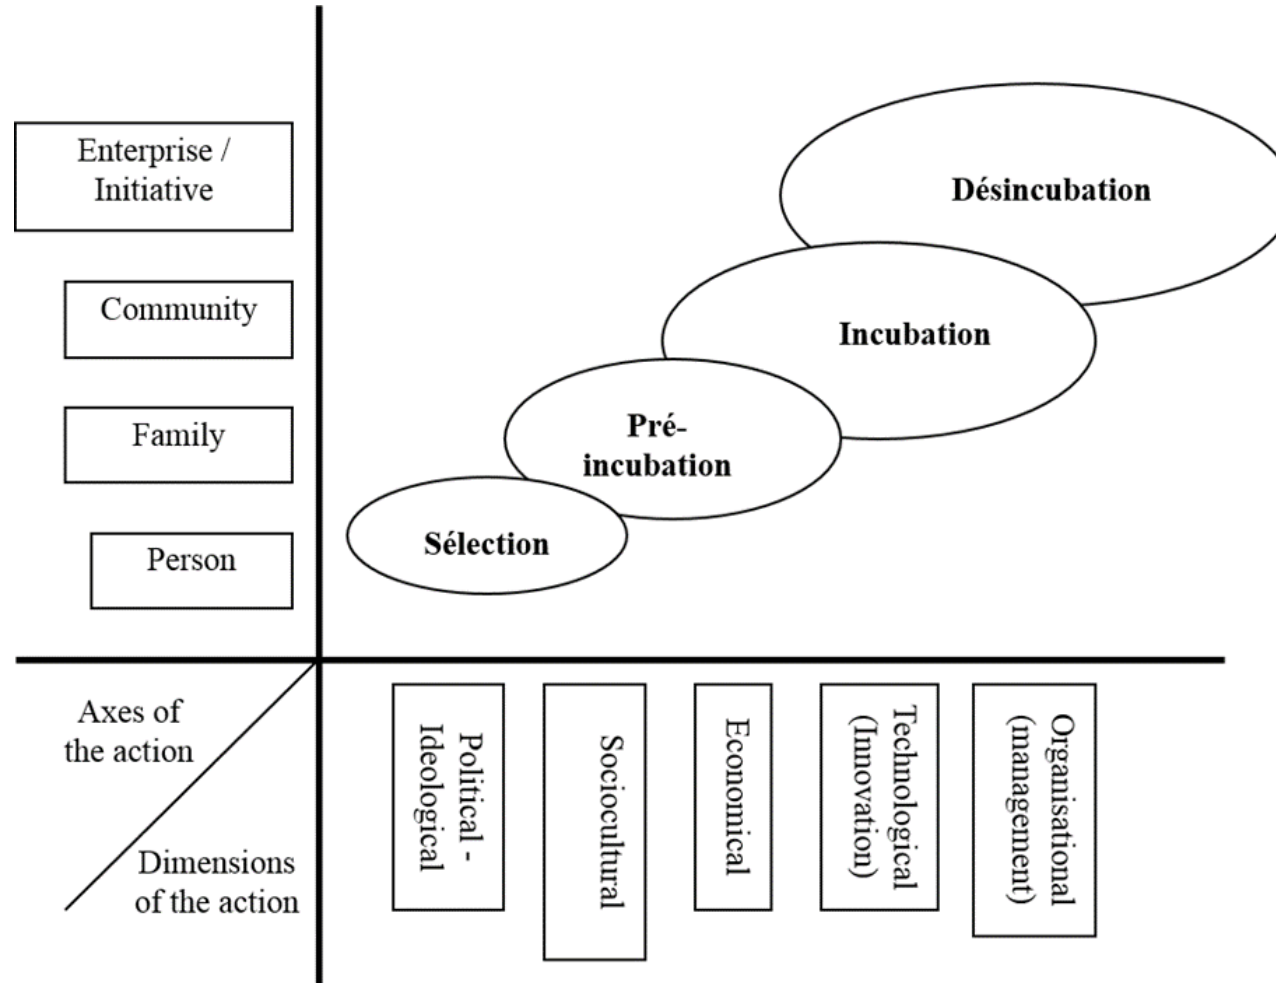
Enterprise / Initiative

Community

Family

Person

Désincubation

Incubation

Pré-incubation

Sélection

Axes of the action

Dimensions of the action

Political - Ideological

Sociocultural

Economical

Technological (Innovation)

Organisational (management)